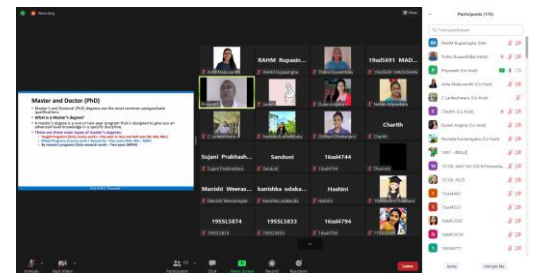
Recording

View

Master and Doctor (PhD)

• Master's and Doctoral (PhD) degrees are the most common postgraduate qualifications.

• What is a Master's degree?

• A master's degree is a one or two year program that is designed to give you an advanced level knowledge in a specific discipline.

• There are three main types of master's degrees:

RAHM Rupasin...

19asl5691 MAD...

Charith

Sujani Prabhash...

Sanduni

16asl4744

Manishi Weeras...

kanishka udaka...

Hashini

19SSL5874

19SSL5833

16asl4794

Participants (175)

Unmute

Start Video

Participants

Chat

Share Screen

Record

Reactions

Leave

RAHM Rupasinghe (Me)

Charith (Co-host)

Invite

Unmute Me